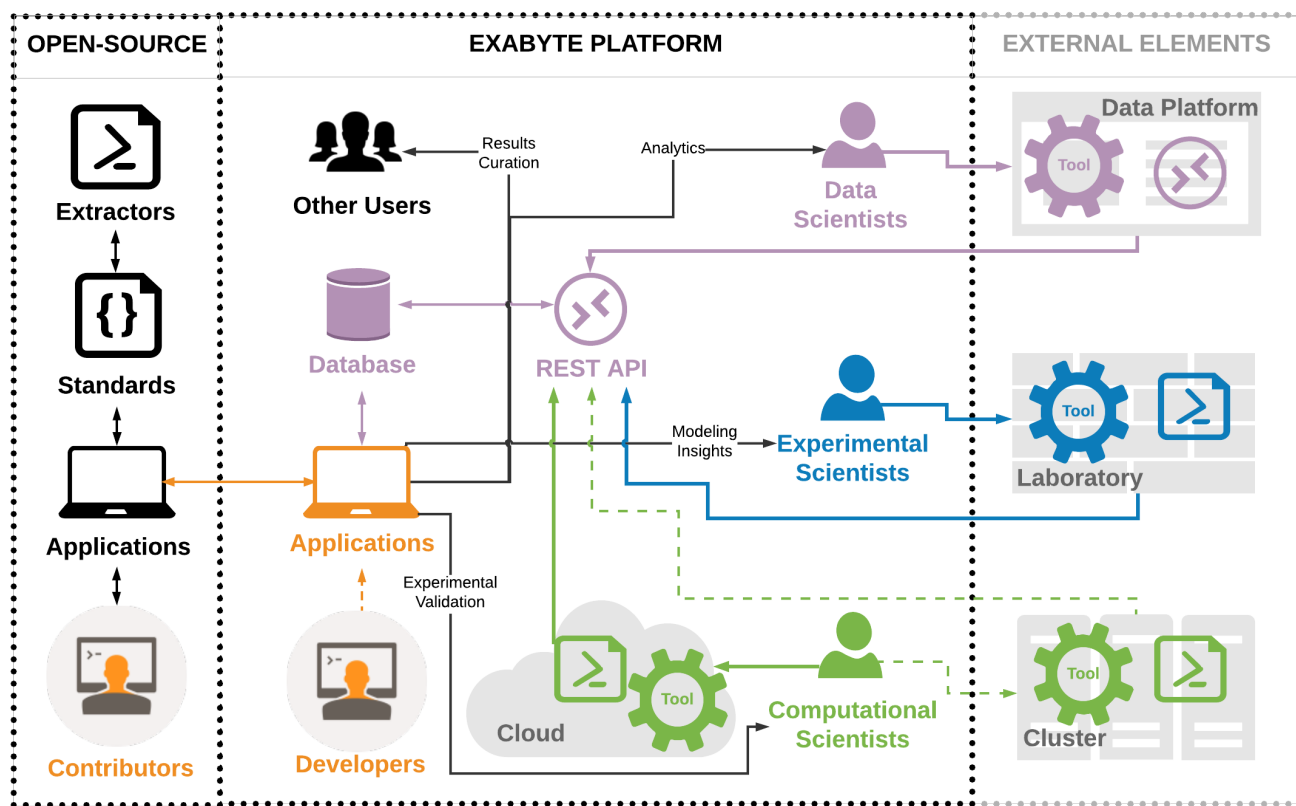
OPEN-SOURCE

Extractors

Standards

Applications

Contributors

EXABYTE PLATFORM

Other Users

Results Curation

Analytics

Data Scientists

Database

REST API

Modeling Insights

Experimental Scientists

Applications

Experimental Validation

Developers

Cloud

Tool

Computational Scientists

EXTERNAL ELEMENTS

Data Platform

Tool

Tool

Laboratory

Tool

Cluster